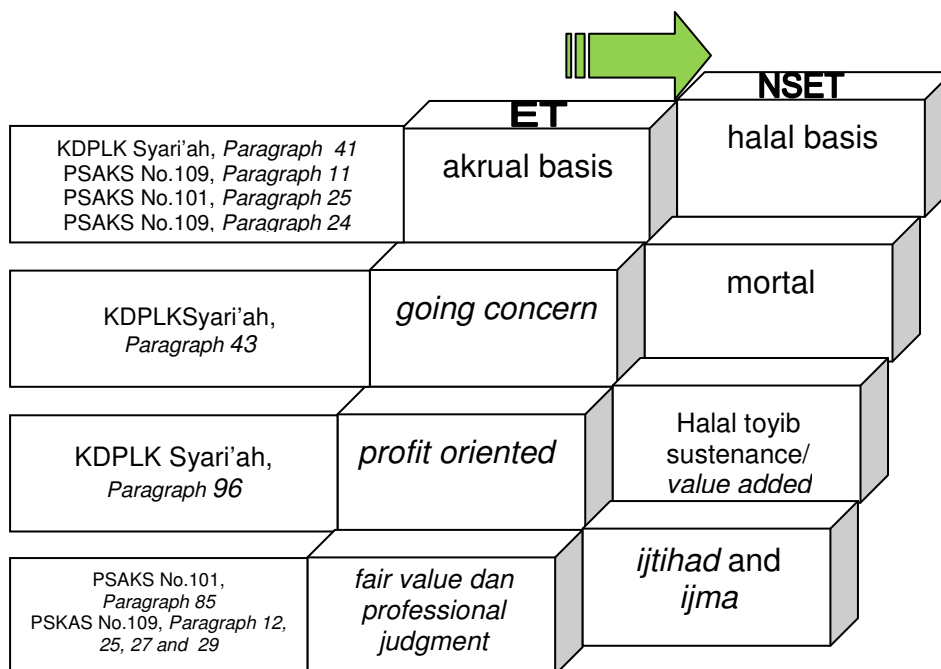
ET

NSET

KDPLK Syari'ah, Paragraph 41
PSAKS No.109, Paragraph 11
PSAKS No.101, Paragraph 25
PSAKS No.109, Paragraph 24

akrual basis

halal basis

KDPLKSyari'ah, Paragraph 43

going concern

mortal

KDPLK Syari'ah, Paragraph 96

profit oriented

Halal toyib sustenance/ value added

PSAKS No.101, Paragraph 85
PSKAS No.109, Paragraph 12, 25, 27 and 29

fair value dan professional judgment

ijtihad and ijma